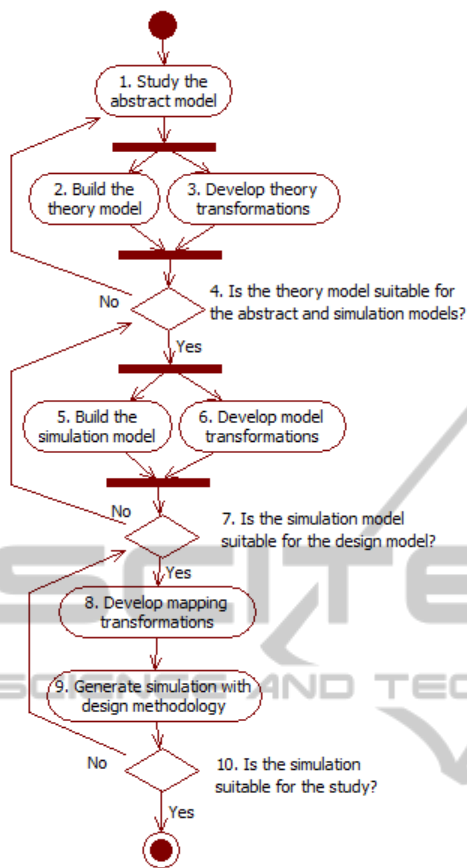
1. Study the abstract model

2. Build the theory model

3. Develop theory transformations

No

4. Is the theory model suitable for the abstract and simulation models?

Yes

5. Build the simulation model

6. Develop model transformations

No

7. Is the simulation model suitable for the design model?

Yes

8. Develop mapping transformations

9. Generate simulation with design methodology

No

10. Is the simulation suitable for the study?

Yes

SCITE
SCIENCE AND TEC